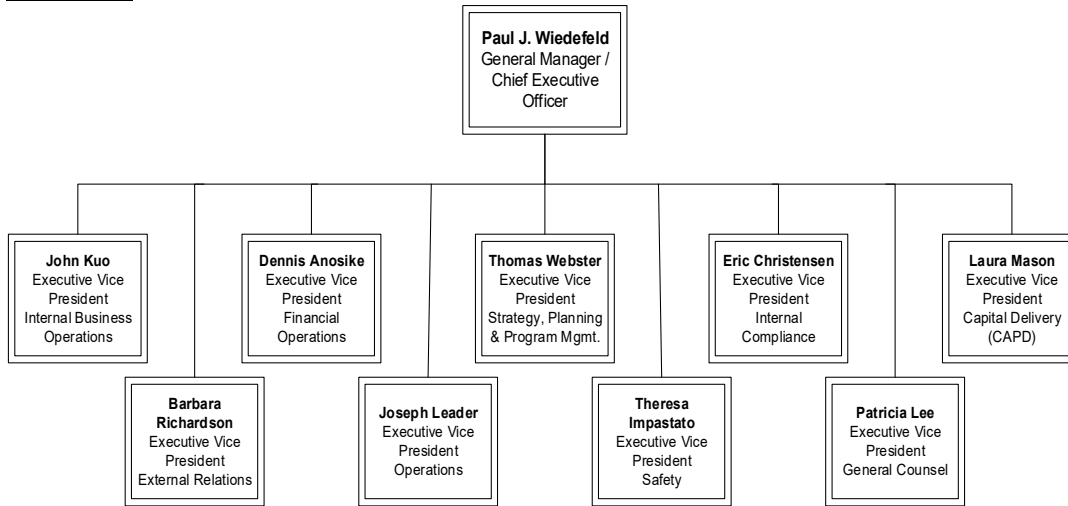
Paul J. Wiedefeld
General Manager / Chief Executive Officer

John Kuo
Executive Vice President
Internal Business Operations

Barbara Richardson
Executive Vice President
External Relations

Dennis Anosike
Executive Vice President
Financial Operations

Joseph Leader
Executive Vice President
Operations

Thomas Webster
Executive Vice President
Strategy, Planning & Program Mgmt.

Theresa Impastato
Executive Vice President
Safety

Eric Christensen
Executive Vice President
Internal Compliance

Patricia Lee
Executive Vice President
General Counsel

Laura Mason
Executive Vice President
Capital Delivery (CAPD)